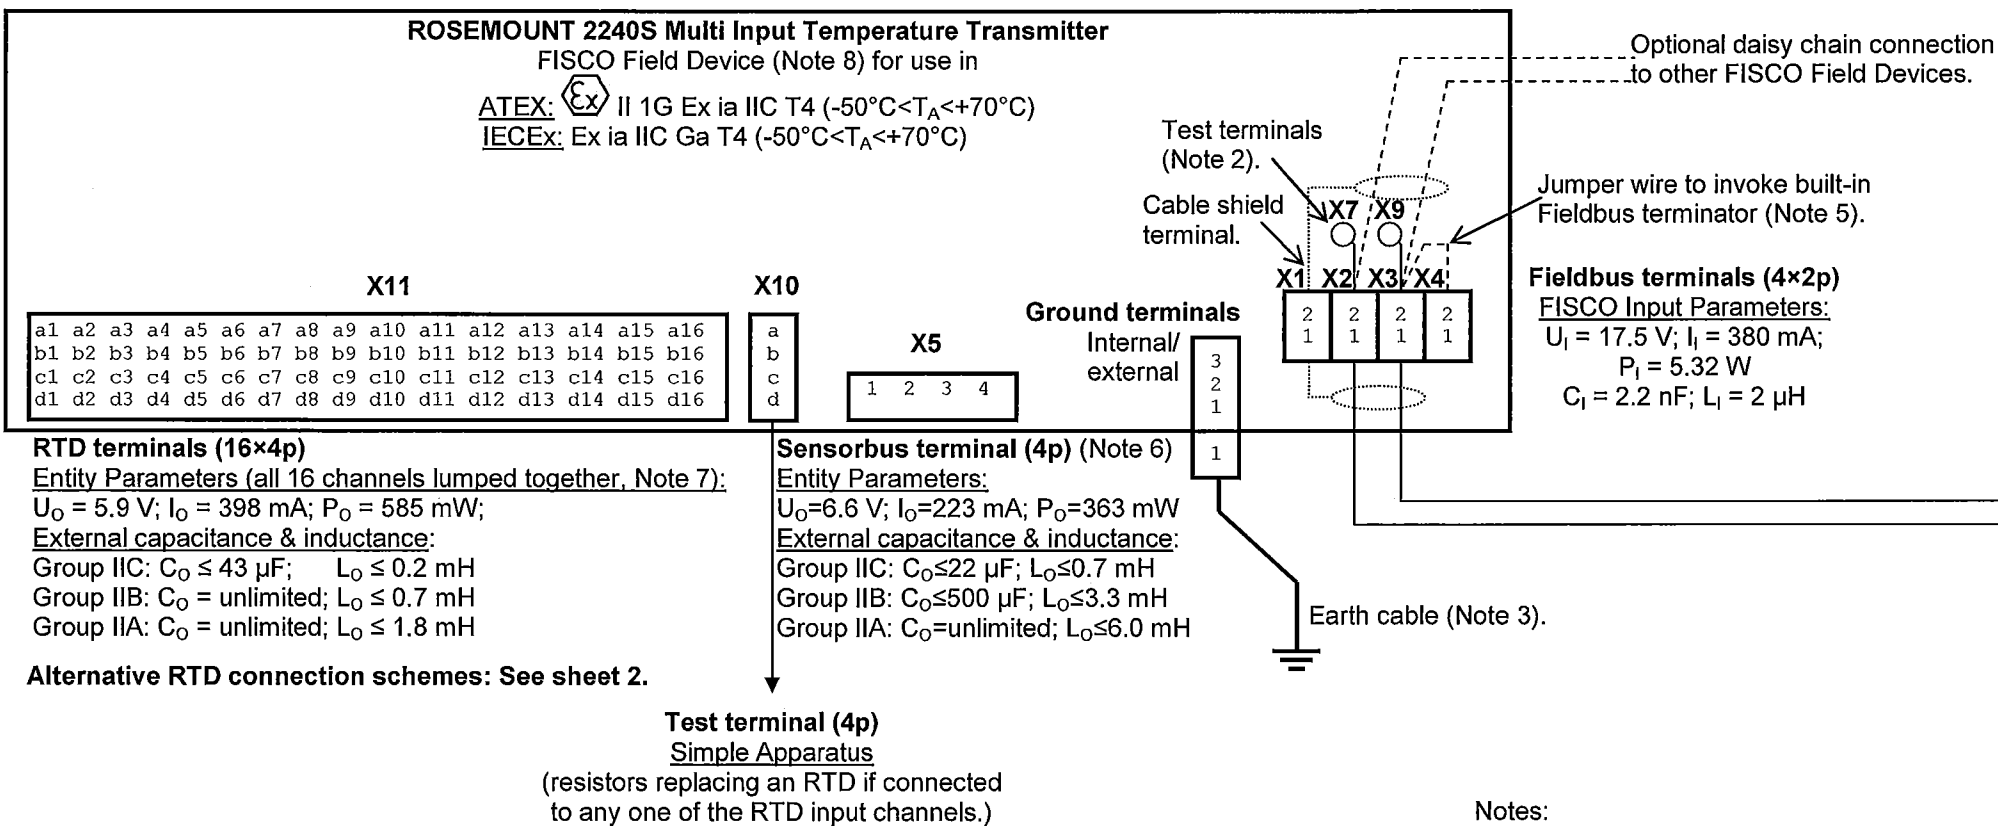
ROSEMOUNT 2240S Multi Input Temperature Transmitter
FISCO Field Device (Note 8) for use in
ATEX: Ex II 1G Ex ia IIC T4 (-50°C<$T_A$<+70°C)
IECEx: Ex ia IIC Ga T4 (-50°C<$T_A$<+70°C)

Optional daisy chain connection to other FISCO Field Devices.

Test terminals (Note 2).

Cable shield terminal.

Jumper wire to invoke built-in Fieldbus terminator (Note 5).

X7 X9

X1 X2 X3 X4

2 1 2 1 2 1 2 1

Fieldbus terminals (4×2p)
FISCO Input Parameters:
$U_I$ = 17.5 V; $I_I$ = 380 mA;
$P_I$ = 5.32 W
$C_I$ = 2.2 nF; $L_I$ = 2 μH

X11

| a1 | a2 | a3 | a4 | a5 | a6 | a7 | a8 | a9 | a10 | a11 | a12 | a13 | a14 | a15 | a16 |
|---|---|---|---|---|---|---|---|---|---|---|---|---|---|---|---|
| b1 | b2 | b3 | b4 | b5 | b6 | b7 | b8 | b9 | b10 | b11 | b12 | b13 | b14 | b15 | b16 |
| c1 | c2 | c3 | c4 | c5 | c6 | c7 | c8 | c9 | c10 | c11 | c12 | c13 | c14 | c15 | c16 |
| d1 | d2 | d3 | d4 | d5 | d6 | d7 | d8 | d9 | d10 | d11 | d12 | d13 | d14 | d15 | d16 |

X10
a
b
c
d

X5
1 2 3 4

Ground terminals
Internal/ external
3
2
1

1

RTD terminals (16×4p)
Entity Parameters (all 16 channels lumped together, Note 7):
$U_O$ = 5.9 V; $I_O$ = 398 mA; $P_O$ = 585 mW;
External capacitance & inductance:
Group IIC: $C_O$ ≤ 43 μF; $L_O$ ≤ 0.2 mH
Group IIB: $C_O$ = unlimited; $L_O$ ≤ 0.7 mH
Group IIA: $C_O$ = unlimited; $L_O$ ≤ 1.8 mH

Alternative RTD connection schemes: See sheet 2.

Sensorbus terminal (4p) (Note 6)
Entity Parameters:
$U_O$=6.6 V; $I_O$=223 mA; $P_O$=363 mW
External capacitance & inductance:
Group IIC: $C_O$≤22 μF; $L_O$≤0.7 mH
Group IIB: $C_O$≤500 μF; $L_O$≤3.3 mH
Group IIA: $C_O$=unlimited; $L_O$≤6.0 mH

Earth cable (Note 3).

Test terminal (4p)
Simple Apparatus
(resistors replacing an RTD if connected to any one of the RTD input channels.)

Notes: